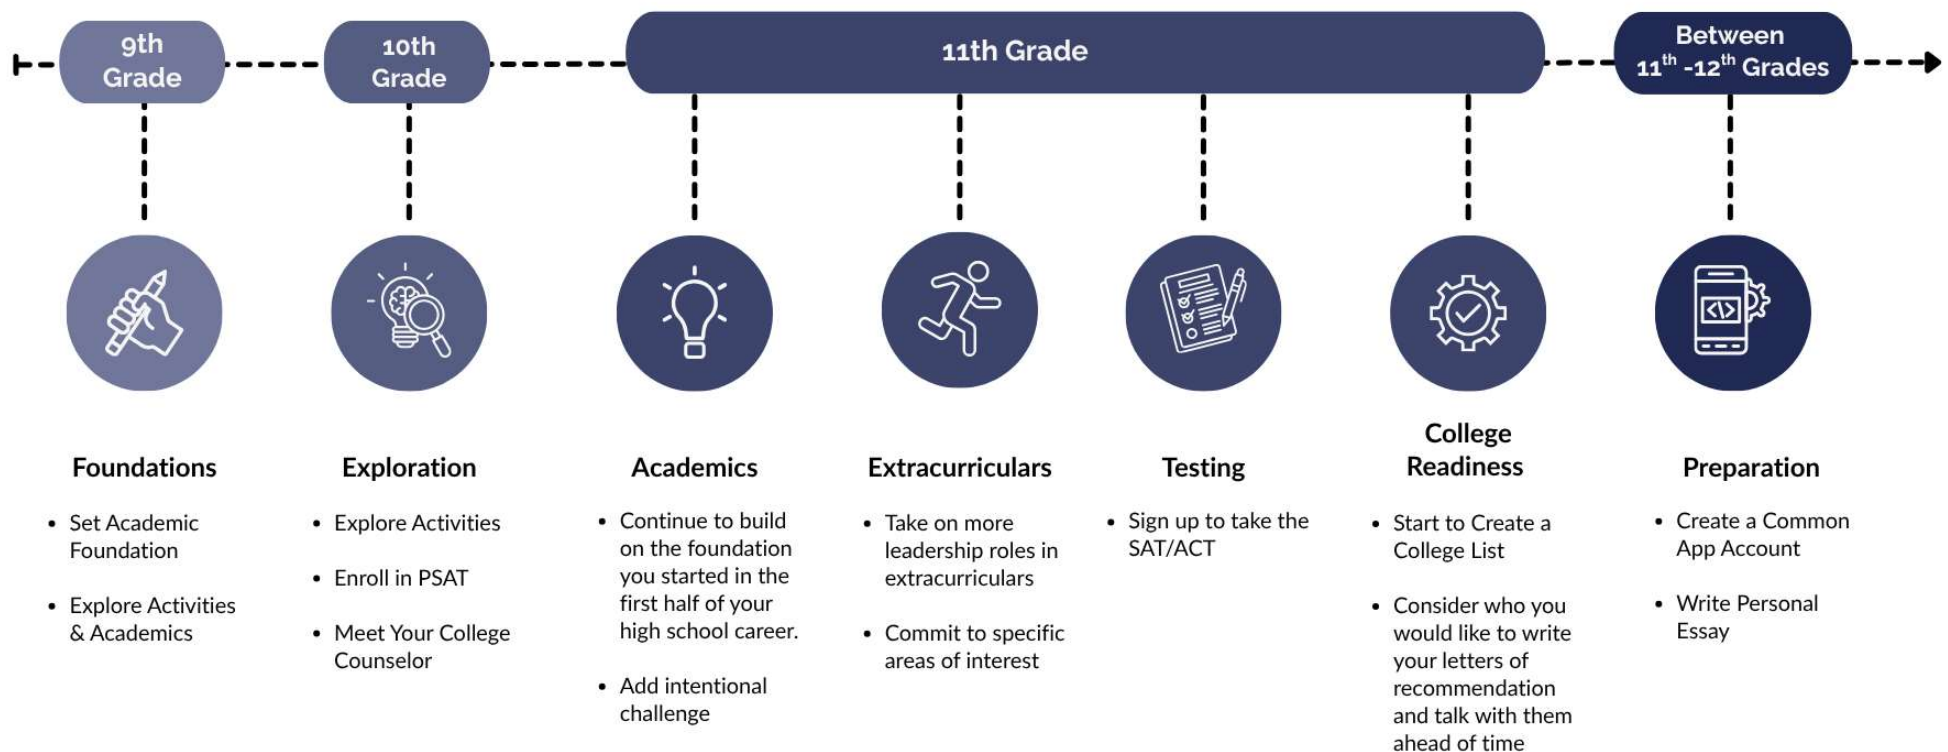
9th Grade

10th Grade

11th Grade

Between $11^{th}$ -$12^{th}$ Grades

Foundations

- Set Academic Foundation
- Explore Activities & Academics

Exploration

- Explore Activities
- Enroll in PSAT
- Meet Your College Counselor

Academics

- Continue to build on the foundation you started in the first half of your high school career.
- Add intentional challenge

Extracurriculars

- Take on more leadership roles in extracurriculars
- Commit to specific areas of interest

Testing

- Sign up to take the SAT/ACT

College Readiness

- Start to Create a College List
- Consider who you would like to write your letters of recommendation and talk with them ahead of time

Preparation

- Create a Common App Account
- Write Personal Essay